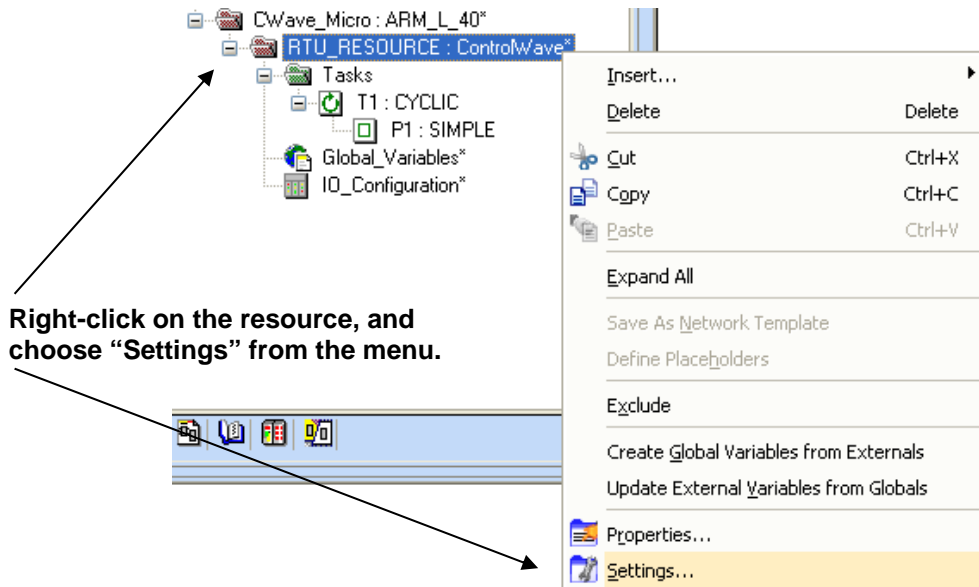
CWave_Micro : ARM_L_40*
RTU_RESOURCE : ControlWave*
Tasks
T1 : CYCLIC
P1 : SIMPLE
Global_Variables*
IO_Configuration*

Insert...
Delete Delete
Cut Ctrl+X
Copy Ctrl+C
Paste Ctrl+V
Expand All
Save As Network Template
Define Placeholders
Exclude
Create Global Variables from Externals
Update External Variables from Globals
Properties...
Settings...

Right-click on the resource, and choose "Settings" from the menu.